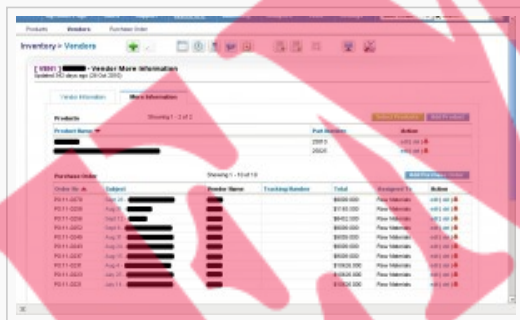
Products Vendors Purchase Order

Inventory > Vendors

[ VEN1 ] - Vendor More Information
Updated 063 days ago (28 Oct 2010)

Vendor Information More Information

Products Showing 1 - 2 of 2

| Product Name | Part Number | Action |
|---|---|---|
| | 20015 | edit \| del |
| | 20026 | edit \| del |

Purchase Order Showing 1 - 10 of 10

| Order No | Subject | Vendor Name | Tracking Number | Total | Assigned To | Action |
|---|---|---|---|---|---|---|
| PO11-0079 | | | | \$6000.000 | Raw Materials | edit \| del |
| PO11-0036 | | | | \$7100.000 | Raw Materials | edit \| del |
| PO11-0034 | | | | \$6452.000 | Raw Materials | edit \| del |
| PO11-0052 | | | | \$6000.000 | Raw Materials | edit \| del |
| PO11-0049 | | | | \$6000.000 | Raw Materials | edit \| del |
| PO11-0048 | | | | \$6000.000 | Raw Materials | edit \| del |
| PO11-0047 | | | | \$6000.000 | Raw Materials | edit \| del |
| PO11-0039 | | | | \$10920.000 | Raw Materials | edit \| del |
| PO11-0038 | | | | \$10920.000 | Raw Materials | edit \| del |
| PO11-0038 | | | | \$10920.000 | Raw Materials | edit \| del |